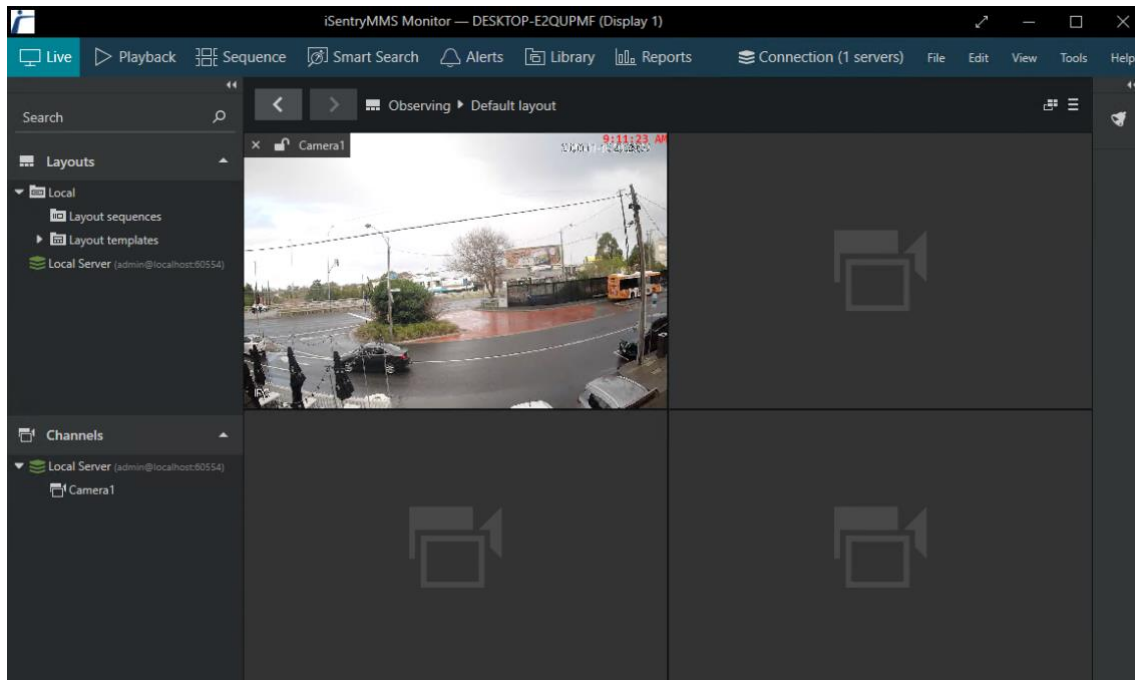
iSentryMMS Monitor — DESKTOP-E2QUPMF (Display 1)

Live Playback Sequence Smart Search Alerts Library Reports Connection (1 servers) File Edit View Tools Help

Search

Layouts

Local

Layout sequences

Layout templates

Local Server (admin@localhost:60554)

Channels

Local Server (admin@localhost:60554)

Camera1

Observing ▸ Default layout

Camera1

9:11:23 AM

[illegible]